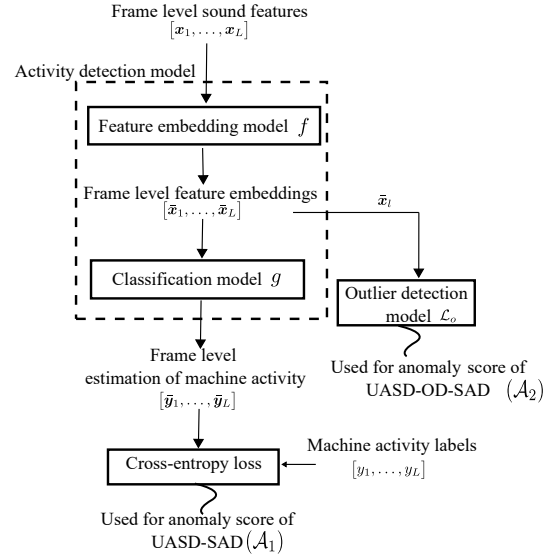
Frame level sound features
$[\boldsymbol{x}_1, \ldots, \boldsymbol{x}_L]$

Activity detection model

Feature embedding model $f$

Frame level feature embeddings
$[\bar{\boldsymbol{x}}_1, \ldots, \bar{\boldsymbol{x}}_L]$

$\bar{\boldsymbol{x}}_l$

Classification model $g$

Outlier detection model $\mathcal{L}_o$

Used for anomaly score of UASD-OD-SAD $(\mathcal{A}_2)$

Frame level estimation of machine activity
$[\bar{\boldsymbol{y}}_1, \ldots, \bar{\boldsymbol{y}}_L]$

Machine activity labels
$[y_1, \ldots, y_L]$

Cross-entropy loss

Used for anomaly score of UASD-SAD$(\mathcal{A}_1)$